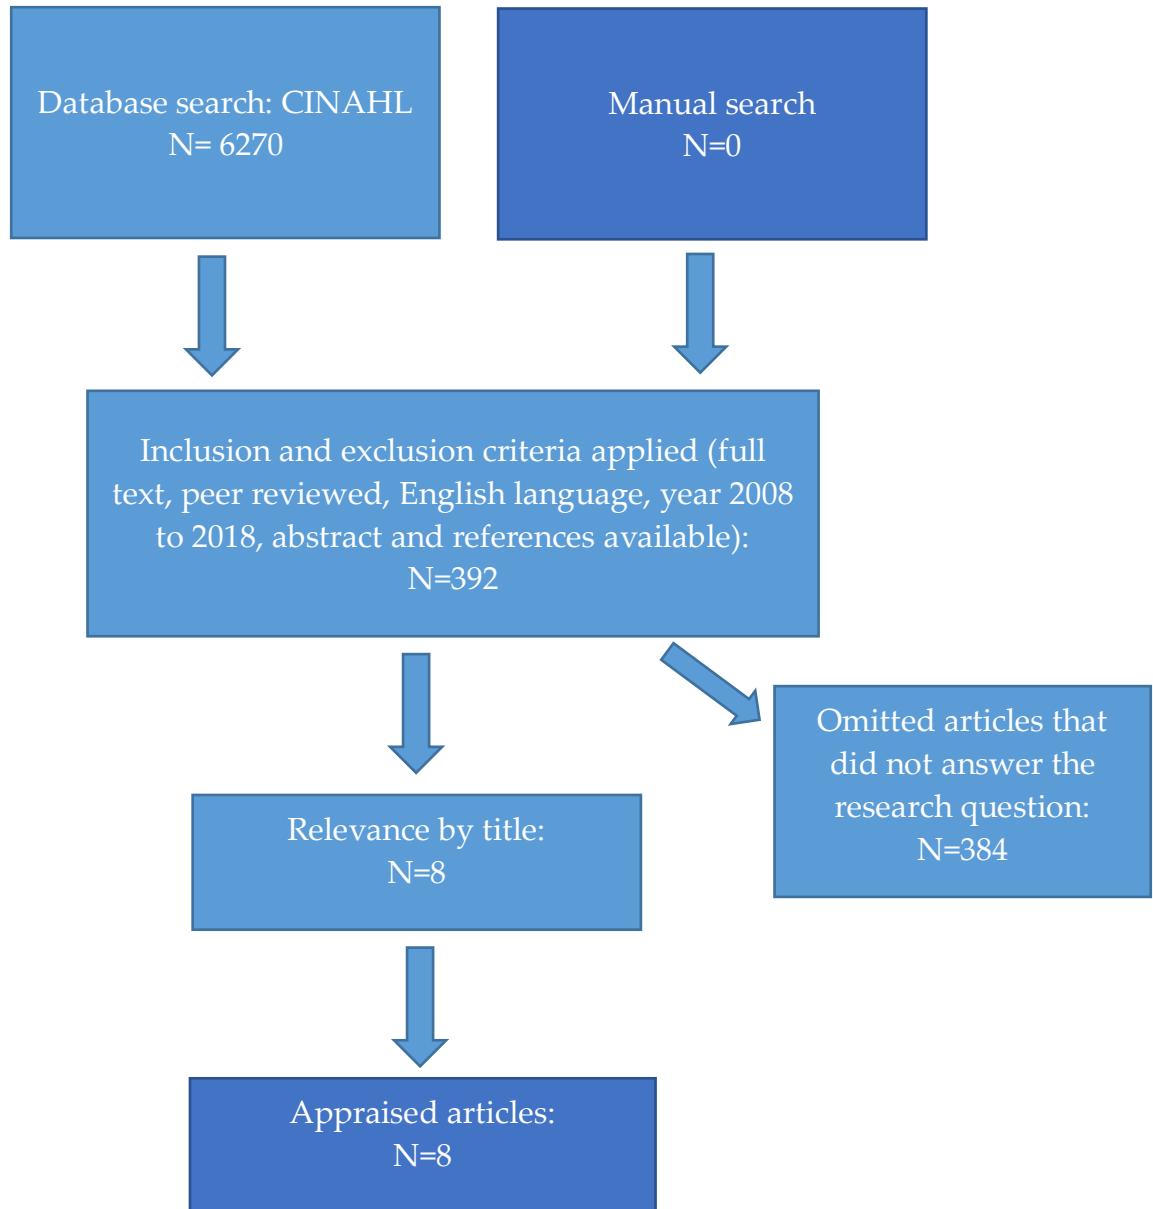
Database search: CINAHL
N= 6270

Manual search
N=0

Inclusion and exclusion criteria applied (full text, peer reviewed, English language, year 2008 to 2018, abstract and references available):
N=392

Omitted articles that did not answer the research question:
N=384

Relevance by title:
N=8

Appraised articles:
N=8